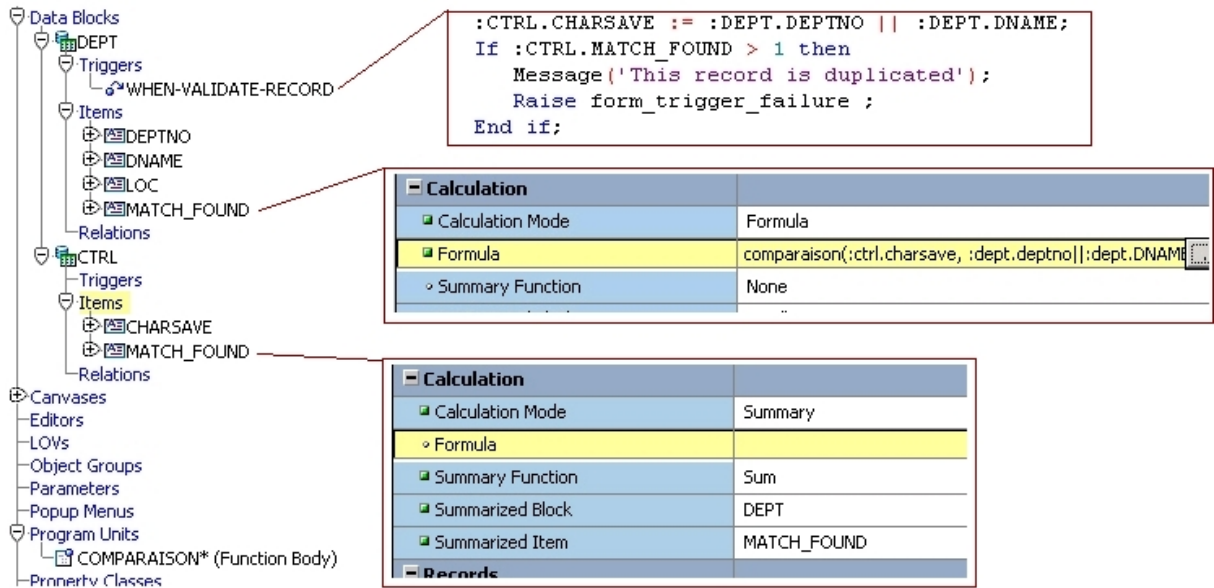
Data Blocks
DEPT
Triggers
WHEN-VALIDATE-RECORD
Items
DEPTNO
DNAME
LOC
MATCH_FOUND
Relations
CTRL
Triggers
Items
CHARSAVE
MATCH_FOUND
Relations
Canvases
Editors
LOVs
Object Groups
Parameters
Popup Menus
Program Units
COMPARAISON* (Function Body)
Property Classes

```
:CTRL.CHARSAVE := :DEPT.DEPTNO || :DEPT.DNAME;
If :CTRL.MATCH_FOUND > 1 then
   Message('This record is duplicated');
   Raise form_trigger_failure ;
End if;
```

| Calculation | |
|---|---|
| Calculation Mode | Formula |
| Formula | comparaison(:ctrl.charsave, :dept.deptno\|\|:dept.DNAME |
| Summary Function | None |

| Calculation | |
|---|---|
| Calculation Mode | Summary |
| Formula | |
| Summary Function | Sum |
| Summarized Block | DEPT |
| Summarized Item | MATCH_FOUND |
| Records | |